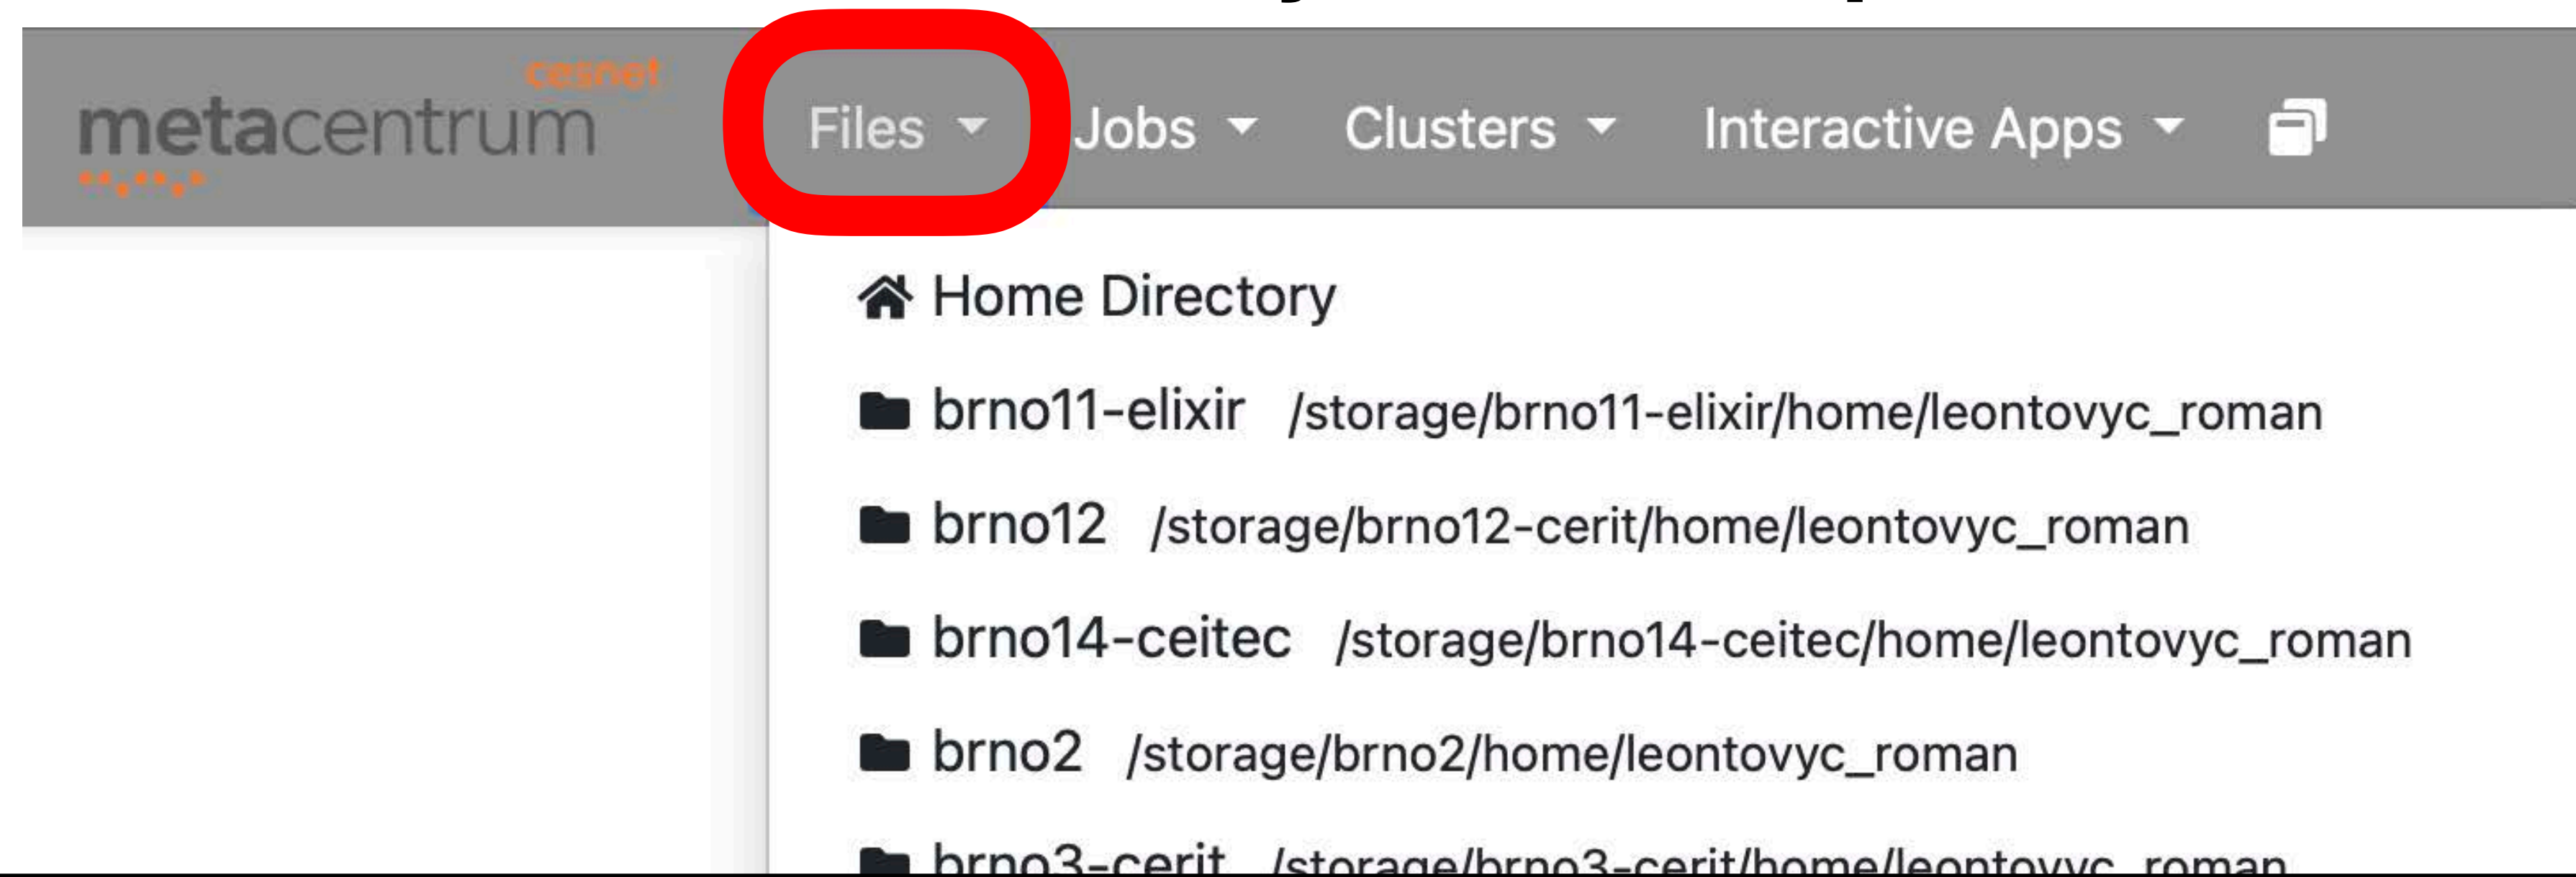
cesnet
metacentrum

Files Jobs Clusters Interactive Apps

Home Directory

brno11-elixir /storage/brno11-elixir/home/leontovyc_roman

brno12 /storage/brno12-cerit/home/leontovyc_roman

brno14-ceitec /storage/brno14-ceitec/home/leontovyc_roman

brno2 /storage/brno2/home/leontovyc_roman

brno3-cerit /storage/brno3-cerit/home/leontovyc_roman